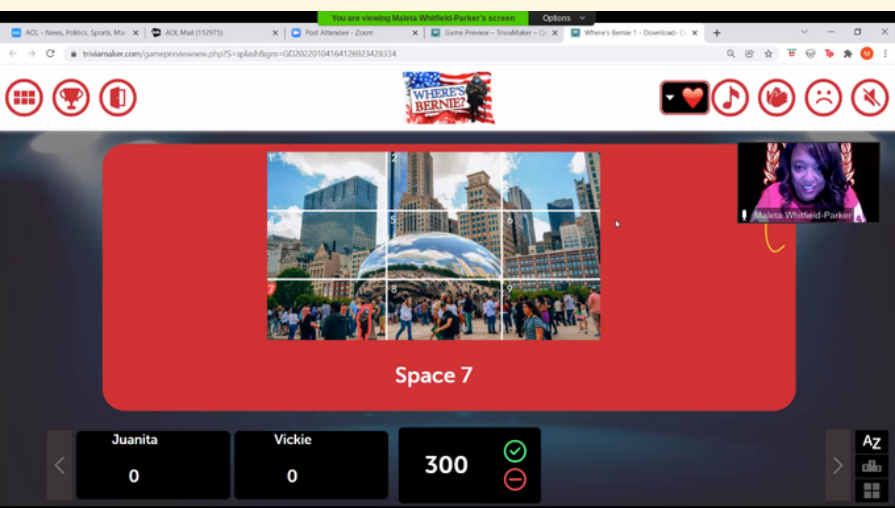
You are viewing Maleta Whitfield-Parker's screen
Options

AOL - News, Politics, Sports, Ma
AOL Mail (112975)
Post Attendee - Zoom
Game Preview - TriviaMaker - Q
Where's Bernie 1 - Download - Q

triviamaker.com/gamepreviewnew.php?S=splash&gm=GD20220104164126923428334

WHERE'S BERNIE?

1
2
3
4
5
6
7
8
9

Maleta Whitfield-Parker

Space 7

Juanita
0

Vickie
0

300

AZ